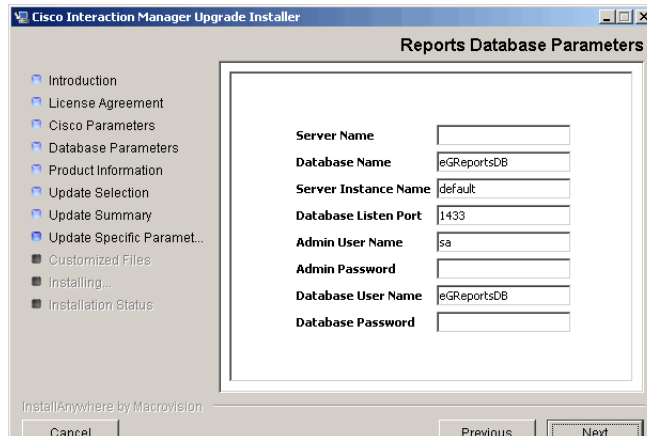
Cisco Interaction Manager Upgrade Installer

Reports Database Parameters

Introduction
License Agreement
Cisco Parameters
Database Parameters
Product Information
Update Selection
Update Summary
Update Specific Paramet...
Customized Files
Installing...
Installation Status

Server Name
Database Name eGReportsDB
Server Instance Name default
Database Listen Port 1433
Admin User Name sa
Admin Password
Database User Name eGReportsDB
Database Password

InstallAnywhere by Macrovision

Cancel

Previous

Next